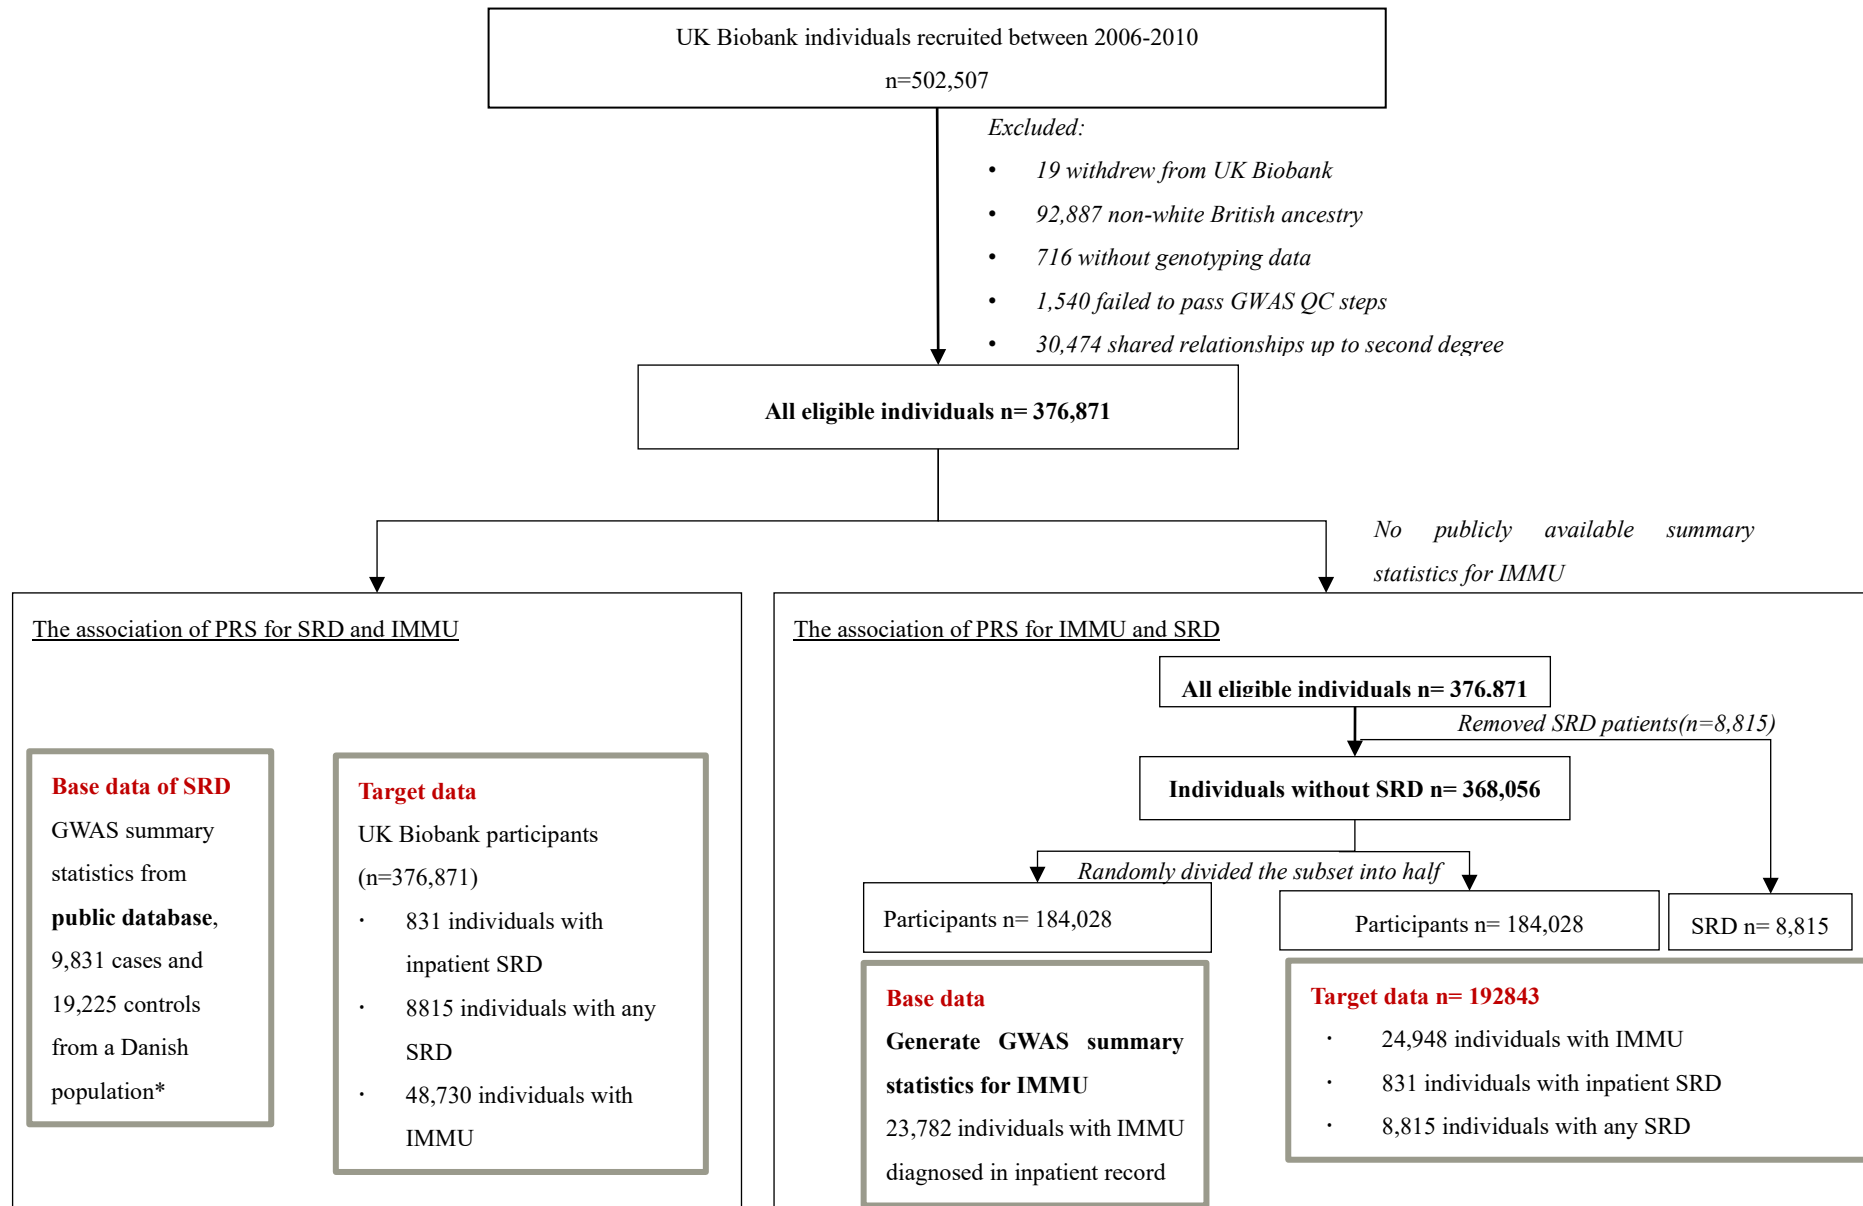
UK Biobank individuals recruited between 2006-2010

n=502,507

Excluded:

- 19 withdrew from UK Biobank
- 92,887 non-white British ancestry
- 716 without genotyping data
- 1,540 failed to pass GWAS QC steps
- 30,474 shared relationships up to second degree

All eligible individuals n= 376,871

No publicly available summary statistics for IMMU

The association of PRS for SRD and IMMU

Base data of SRD

GWAS summary statistics from public database, 9,831 cases and 19,225 controls from a Danish population*

Target data

UK Biobank participants (n=376,871)

- 831 individuals with inpatient SRD
- 8815 individuals with any SRD
- 48,730 individuals with IMMU

The association of PRS for IMMU and SRD

All eligible individuals n= 376.871

Removed SRD patients(n=8,815)

Individuals without SRD n= 368,056

Randomly divided the subset into half

Participants n= 184,028

Participants n= 184,028

SRD n= 8,815

Base data

Generate GWAS summary statistics for IMMU

23,782 individuals with IMMU diagnosed in inpatient record

Target data n= 192843

- 24,948 individuals with IMMU
- 831 individuals with inpatient SRD
- 8,815 individuals with any SRD